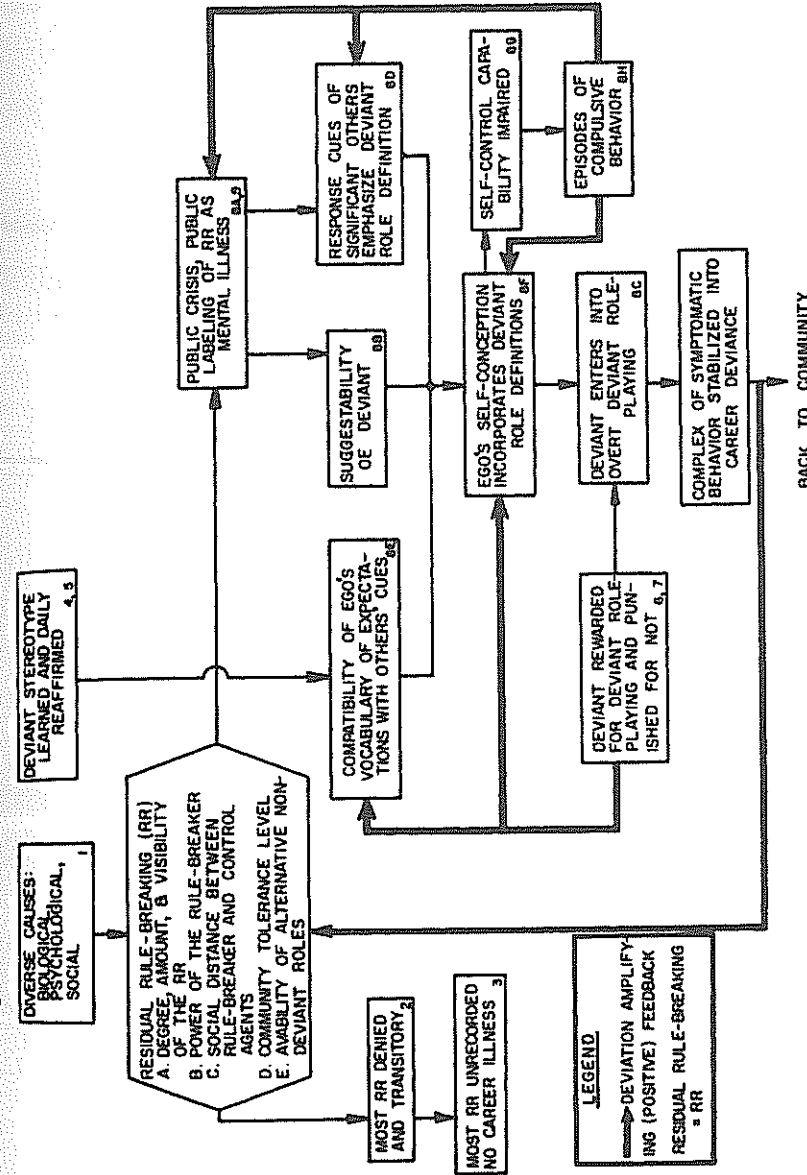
DIVERSE CAUSES: BIOLOGICAL, PSYCHOLOGICAL, SOCIAL 1

RESIDUAL RULE-BREAKING (RR)
A. DEGREE, AMOUNT, & VISIBILITY OF THE RR
B. POWER OF THE RULE-BREAKER
C. SOCIAL DISTANCE BETWEEN RULE-BREAKER AND CONTROL AGENTS
D. COMMUNITY TOLERANCE LEVEL
E. AVABILITY OF ALTERNATIVE NON-DEVIANT ROLES

MOST RR DENIED AND TRANSITORY 2

MOST RR UNRECORDED NO CAREER ILLNESS 3

LEGEND
DEVIATION AMPLIFYING (POSITIVE) FEEDBACK
RESIDUAL RULE-BREAKING = RR

DEVIANT STEREOTYPE LEARNED AND DAILY REAFFIRMED 4, 5

COMPATIBILITY OF EGO'S VOCABULARY OF EXPECTATIONS WITH OTHERS' CUES 8E

DEVIANT REWARDED FOR DEVIANT ROLE-PLAYING AND PUNISHED FOR NOT 6, 7

PUBLIC CRISIS, PUBLIC LABELING OF RR AS MENTAL ILLNESS 8A, 9

SUGGESTABILITY OF DEVIANT 8B

EGO'S SELF-CONCEPTION INCORPORATES DEVIANT ROLE DEFINITIONS 8F

DEVIANT ENTERS INTO OVERT ROLE-PLAYING 8C

COMPLEX OF SYMPTOMATIC BEHAVIOR STABILIZED INTO CAREER DEVIANCE

RESPONSE CUES OF SIGNIFICANT OTHERS EMPHASIZE DEVIANT ROLE DEFINITION 8D

SELF-CONTROL CAPABILITY IMPAIRED 8G

EPISODES OF COMPULSIVE BEHAVIOR 8H

BACK TO COMMUNITY